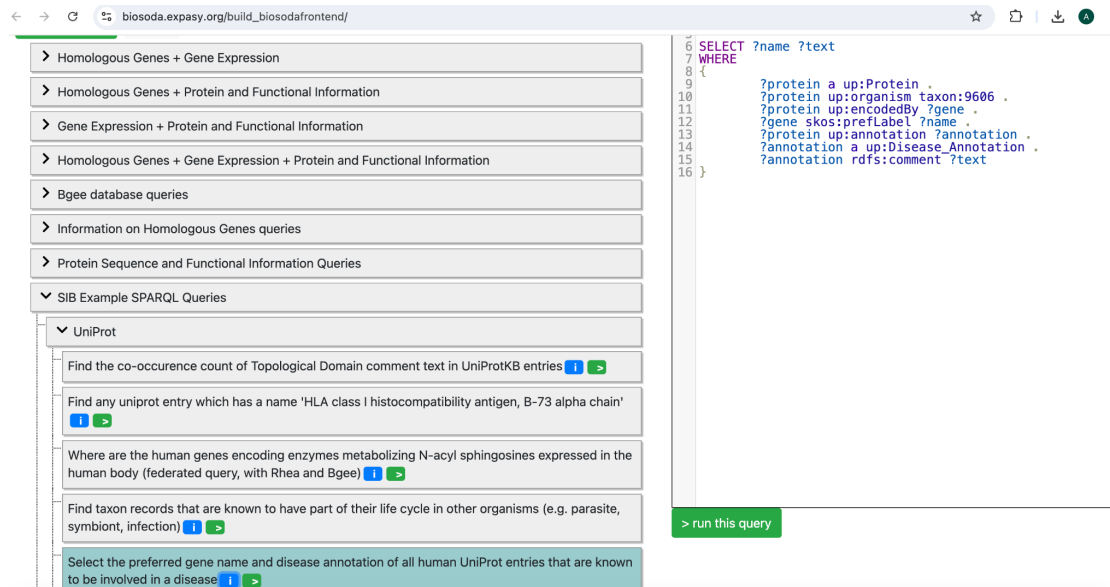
biosoda.expasy.org/build_biosodafrontend/

A

Homologous Genes + Gene Expression

Homologous Genes + Protein and Functional Information

Gene Expression + Protein and Functional Information

Homologous Genes + Gene Expression + Protein and Functional Information

Bgee database queries

Information on Homologous Genes queries

Protein Sequence and Functional Information Queries

SIB Example SPARQL Queries

UniProt

Find the co-occurence count of Topological Domain comment text in UniProtKB entries i >

Find any uniprot entry which has a name 'HLA class I histocompatibility antigen, B-73 alpha chain' i >

Where are the human genes encoding enzymes metabolizing N-acyl sphingosines expressed in the human body (federated query, with Rhea and Bgee) i >

Find taxon records that are known to have part of their life cycle in other organisms (e.g. parasite, symbiont, infection) i >

Select the preferred gene name and disease annotation of all human UniProt entries that are known to be involved in a disease i >

6 SELECT ?name ?text
7 WHERE
8 {
9 ?protein a up:Protein .
10 ?protein up:organism taxon:9606 .
11 ?protein up:encodedBy ?gene .
12 ?gene skos:prefLabel ?name .
13 ?protein up:annotation ?annotation .
14 ?annotation a up:Disease_Annotation .
15 ?annotation rdfs:comment ?text
16 }

> run this query